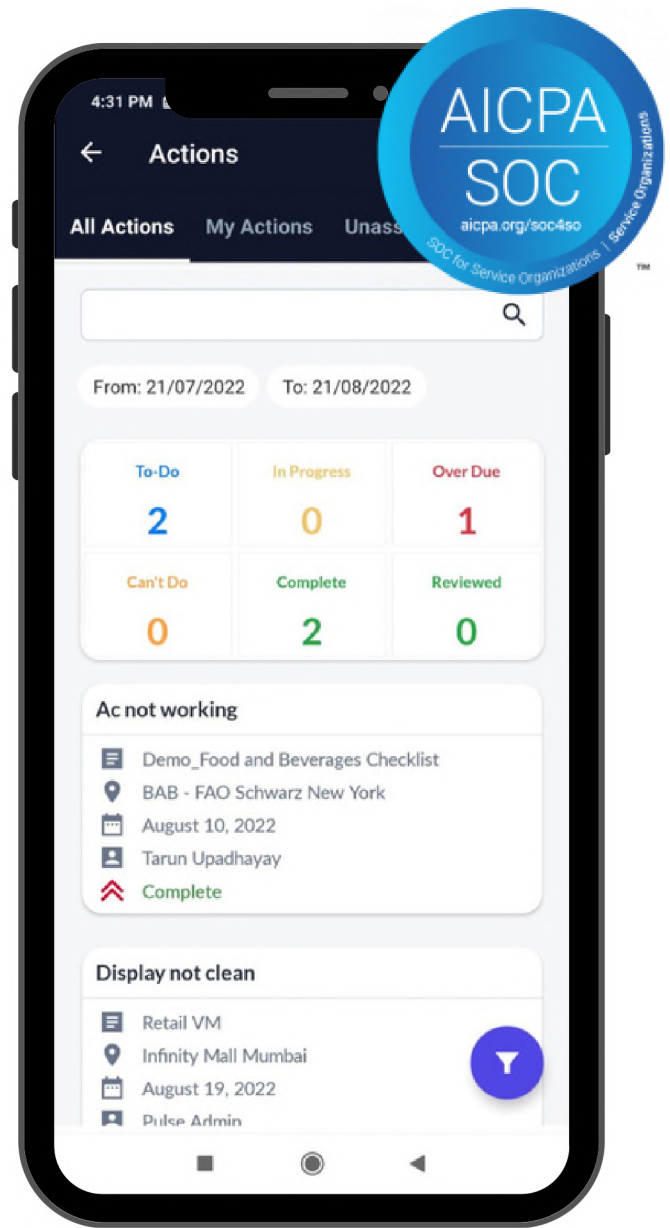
4:31 PM

Actions

All Actions My Actions Unass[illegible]

AICPA SOC aicpa.org/soc4so SOC for Service Organizations | Service Organizations ™

From: 21/07/2022 To: 21/08/2022

| To-Do | In Progress | Over Due |
|---|---|---|
| 2 | 0 | 1 |
| Can't Do | Complete | Reviewed |
| 0 | 2 | 0 |

Ac not working

Demo_Food and Beverages Checklist
BAB - FAO Schwarz New York
August 10, 2022
Tarun Upadhayay
Complete

Display not clean

Retail VM
Infinity Mall Mumbai
August 19, 2022
Pulse Admin